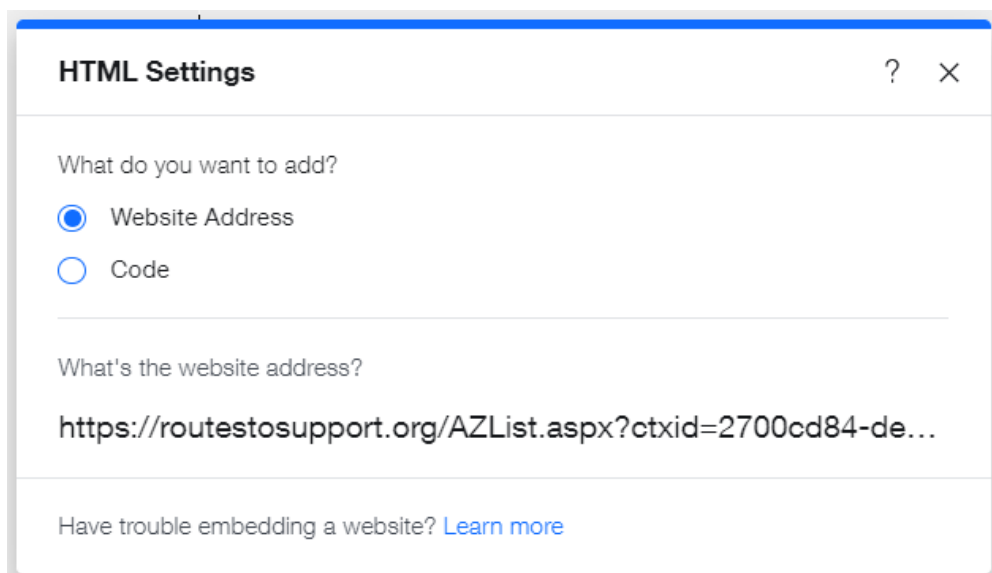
HTML Settings

?

×

What do you want to add?

Website Address

Code

What's the website address?

https://routestosupport.org/AZList.aspx?ctxid=2700cd84-de...

Have trouble embedding a website? Learn more